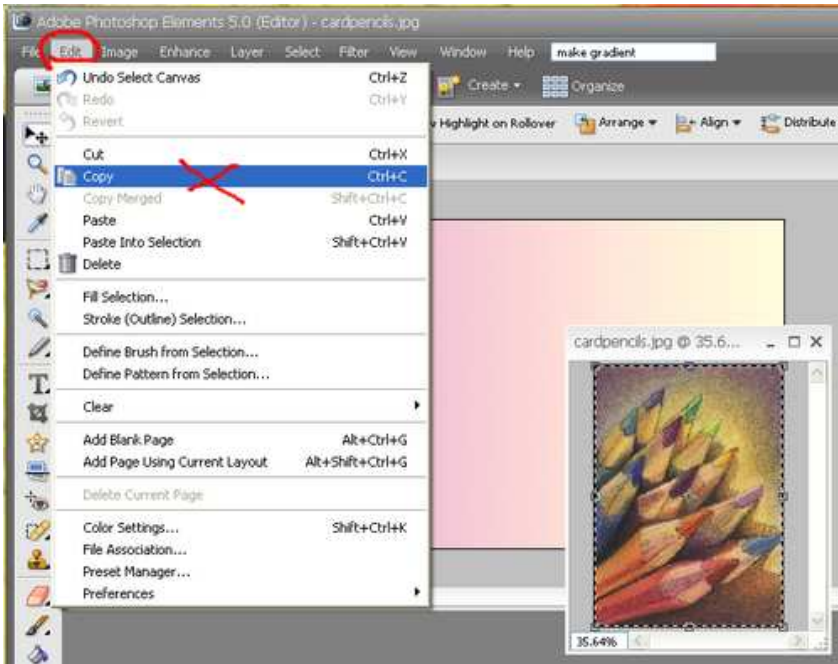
Adobe Photoshop Elements 5.0 (Editor) - cardpencils.jpg

File Edit Image Enhance Layer Select Filter View Window Help make gradient

Create Organize

Highlight on Rollover Arrange Align Distribute

Undo Select Canvas Ctrl+Z
Redo Ctrl+Y
Revert

Cut Ctrl+X
Copy Ctrl+C
Copy Merged Shift+Ctrl+C
Paste Ctrl+V
Paste Into Selection Shift+Ctrl+V
Delete

Fill Selection...
Stroke (Outline) Selection...

Define Brush from Selection...
Define Pattern from Selection...

Clear

Add Blank Page Alt+Ctrl+G
Add Page Using Current Layout Alt+Shift+Ctrl+G

Delete Current Page

Color Settings... Shift+Ctrl+K
File Association...
Preset Manager...
Preferences

cardpencils.jpg @ 35.6...

35.64%